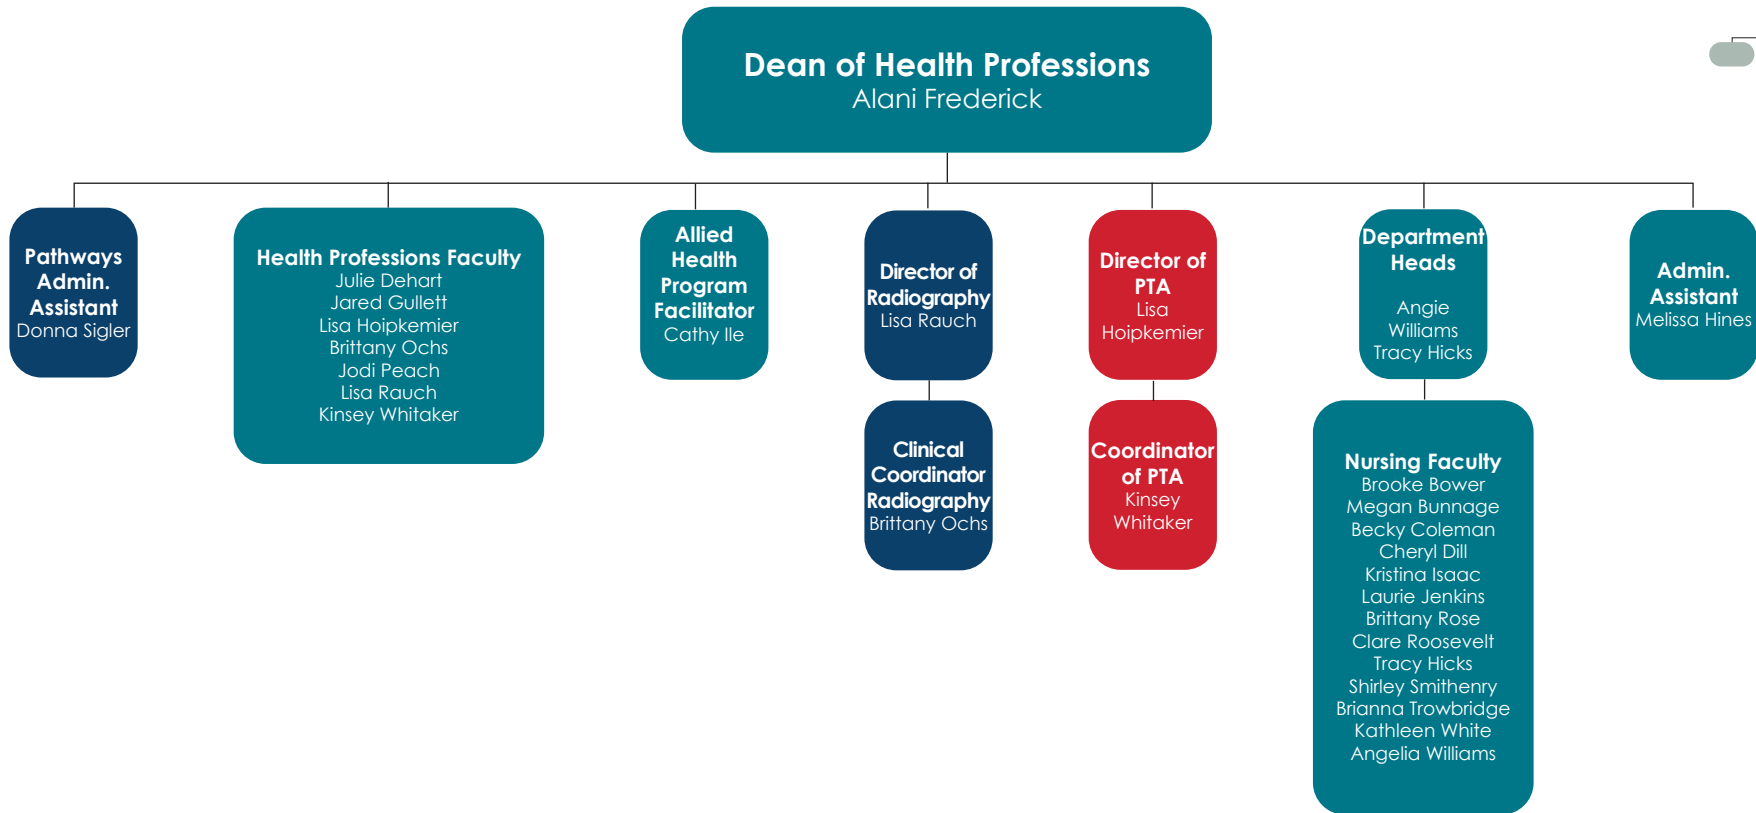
Dean of Health Professions
Alani Frederick

Pathways Admin. Assistant
Donna Sigler

Health Professions Faculty
Julie Dehart
Jared Gullett
Lisa Hoipkemier
Brittany Ochs
Jodi Peach
Lisa Rauch
Kinsey Whitaker

Allied Health Program Facilitator
Cathy Ile

Director of Radiography
Lisa Rauch

Clinical Coordinator Radiography
Brittany Ochs

Director of PTA
Lisa Hoipkemier

Coordinator of PTA
Kinsey Whitaker

Department Heads
Angie Williams
Tracy Hicks

Nursing Faculty
Brooke Bower
Megan Bunnage
Becky Coleman
Cheryl Dill
Kristina Isaac
Laurie Jenkins
Brittany Rose
Clare Roosevelt
Tracy Hicks
Shirley Smithenry
Brianna Trowbridge
Kathleen White
Angelia Williams

Admin. Assistant
Melissa Hines